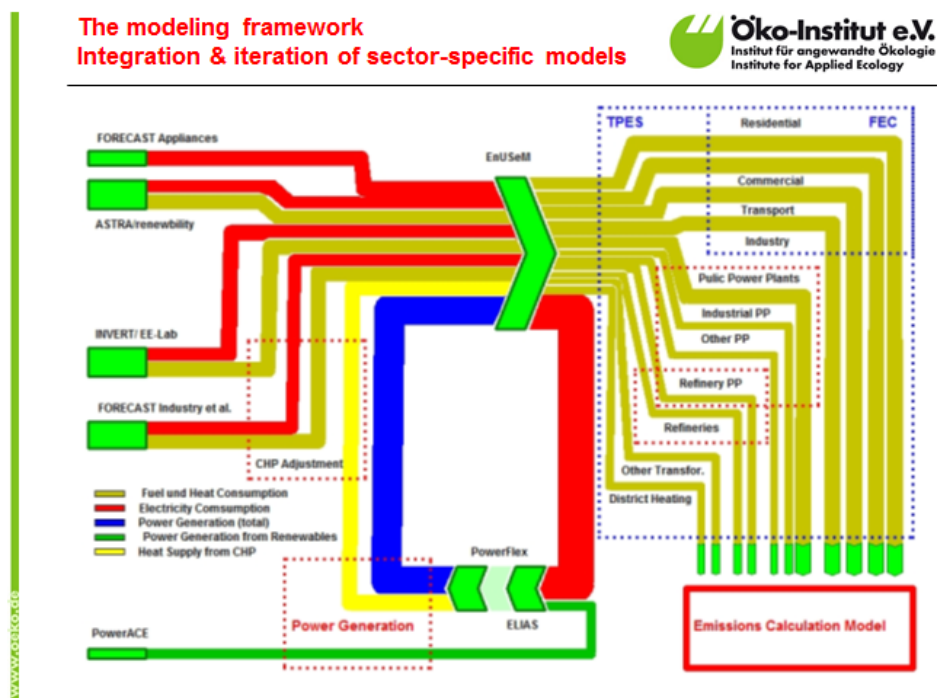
The modeling framework
Integration & iteration of sector-specific models

Öko-Institut e.V.
Institut für angewandte Ökologie
Institute for Applied Ecology

FORECAST Appliances

ASTRA/renewbility

EnUSeM

TPES

FEC

Residential

Commercial

Transport

Industry

Pulic Power Plants

Industrial PP

Other PP

Refinery PP

Refineries

Other Transfor.

District Heating

INVERT/ EE-Lab

FORECAST Industry et al.

CHP Adjustment

Fuel und Heat Consumption
Electricity Comsumption
Power Generation (total)
Power Generation from Renewables
Heat Supply from CHP

PowerFlex

ELIAS

Power Generation

Emissions Calculation Model

PowerACE

www.oeko.de